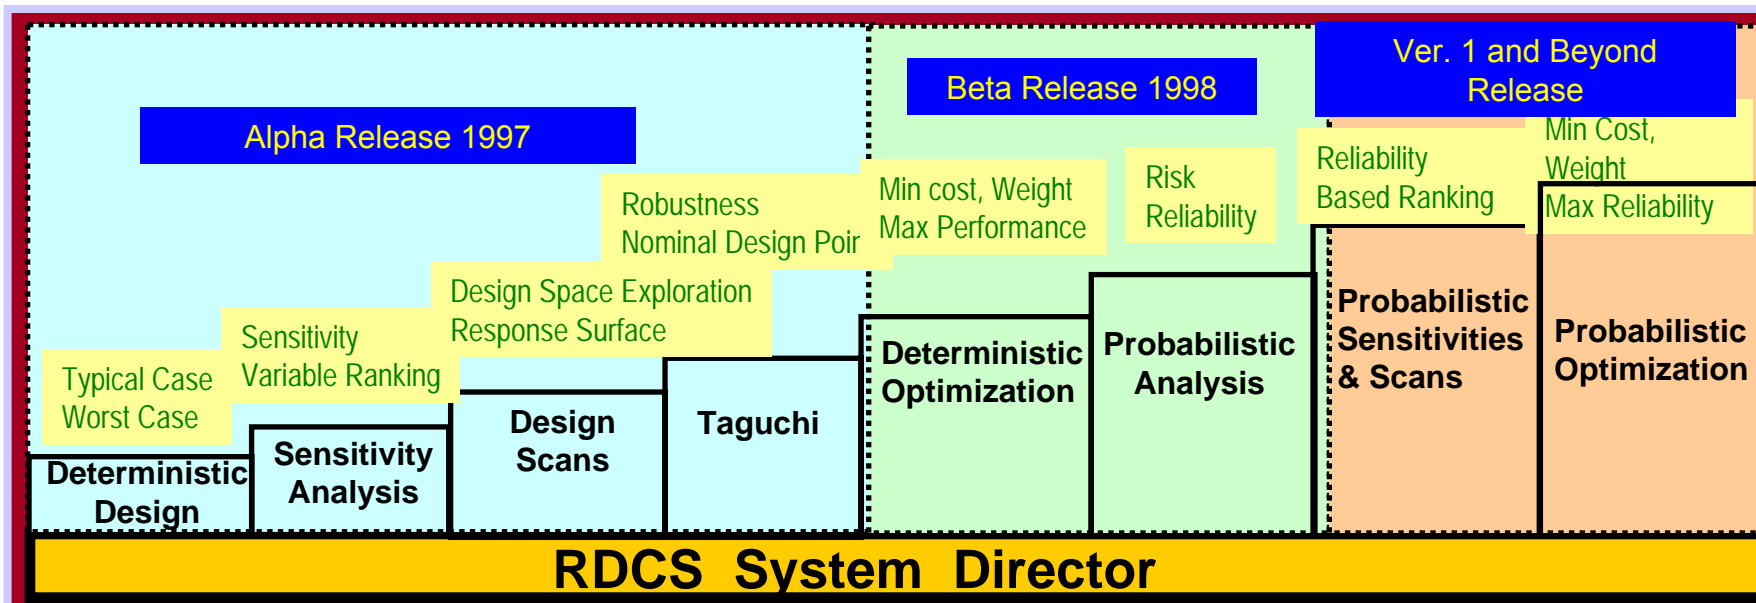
Ver. 1 and Beyond Release

Beta Release 1998

Alpha Release 1997

Min Cost, Weight

Max Reliability

Reliability Based Ranking

Risk Reliability

Min cost, Weight Max Performance

Robustness Nominal Design Poir

Design Space Exploration Response Surface

Sensitivity Variable Ranking

Typical Case Worst Case

Deterministic Design

Sensitivity Analysis

Design Scans

Taguchi

Deterministic Optimization

Probabilistic Analysis

Probabilistic Sensitivities & Scans

Probabilistic Optimization

RDCS System Director